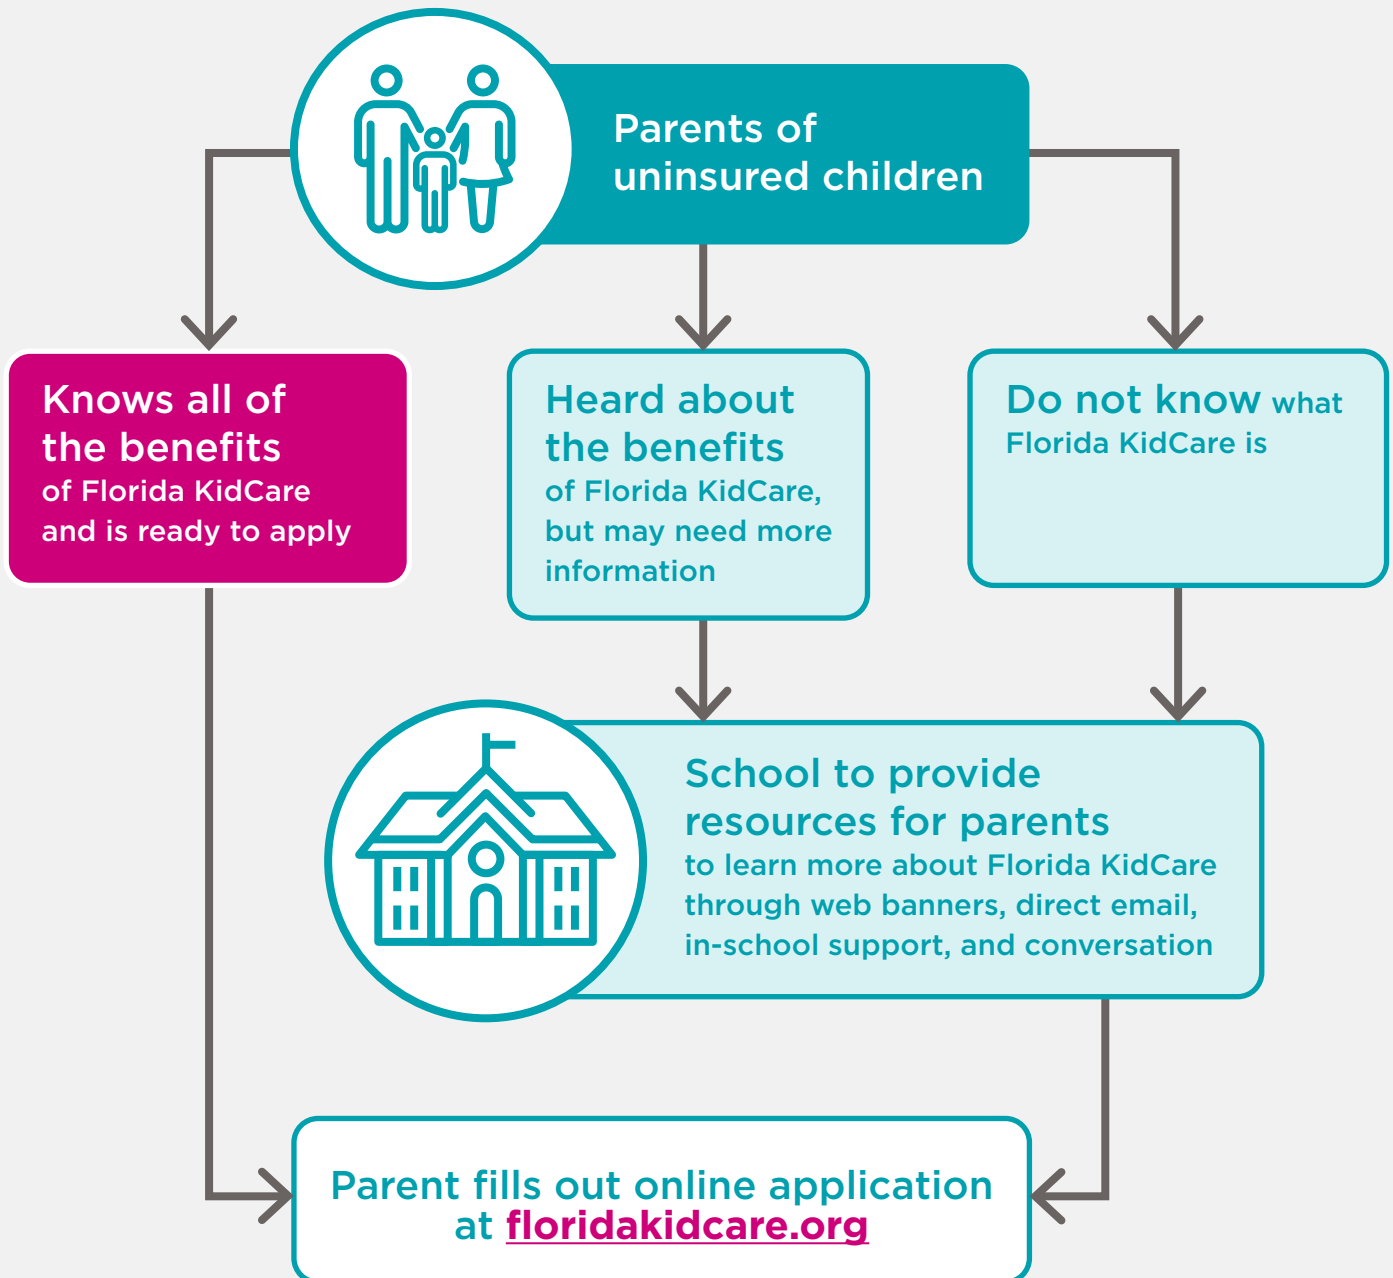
Parents of uninsured children

Knows all of the benefits of Florida KidCare and is ready to apply

Heard about the benefits of Florida KidCare, but may need more information

Do not know what Florida KidCare is

School to provide resources for parents to learn more about Florida KidCare through web banners, direct email, in-school support, and conversation

Parent fills out online application at floridakidcare.org